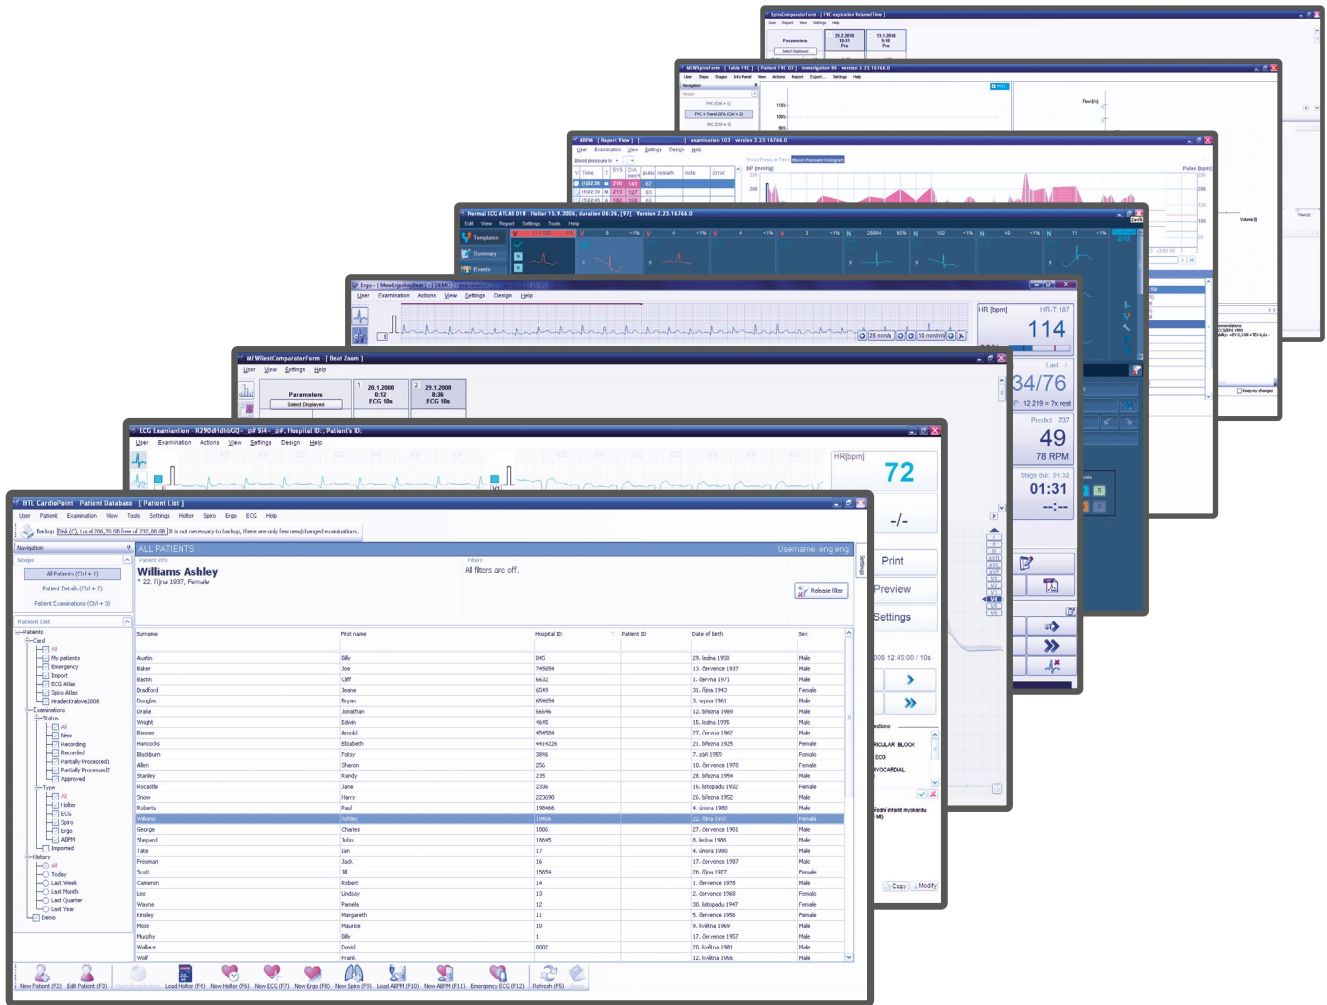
SpiroComparatorForm [ FVC expiration Volume/Time ]
User Report View Settings Help
Parameters
Select Displayed
25.2.2010 10:31 Pre
13.1.2010 9:10 Pre

MEMSpiroForm [ Table FVC ] [ Patient FVC 02 ] Investigation 86 version 2.23.16766.0
User Steps Stages Info Panel View Actions Report Export... Settings Help
Navigation
Steps
FVC (Ctrl + 1)
FVC + Trend (Ctrl + 2)
SVC (Ctrl + 3)
Flow [l/s]
110%
100%
90%
Volume [l]
Time [s]

ABPM [ Report View ] examination 103 version 2.23.16766.0
User Examination View Settings Design Help
Blood pressure ti
Blood Pressure Trend Blood Pressure Histogram
Time SYS DIA pulse remark note Error
BP [mmHg]
Pulse [bpm]
(1)22:30 216 143 67
(1)22:30 M 213 127 65
(1)22:45 A 182 126 65
200
200
150
100
Keep my changes

Normal ECG ATLAS 018 Holter 15.9.2006, duration 06:26, [97] Version 2.23.16766.0
Edit View Report Settings Tools Help
Templates
Summary
Events
V N N N N N N

Ergo - [ MemErgoAnalysis ] [ DEMO ]
User Examination Actions View Settings Design Help
HR [bpm]
HR-T 187
114
25 mm/s
10 mm/mV
Last
34/76
P: 12 219 = 7x rest
Predict 237
49
78 RPM
Stage dur. 01:32
01:31
--:--

MEMRestComparatorForm [ Beat Zoom ]
User View Settings Help
Parameters
Select Displayed
1 20.1.2008 0:12 ECG 10s
2 29.1.2008 8:36 ECG 10s

ECG Examination - R290d1dhGQ - p# S14 - p#, Hospital ID., Patient's ID.
User Examination Actions View Settings Design Help
HR[bpm]
72
-/-
Print
Preview
Settings
008 12:40:00 / 10s
stions
RICULAR BLOCK
ECG
YOCARDIAL
Copy
Modify

BTL CardioPoint Patient Database [ Patient List ]
User Patient Examination View Tools Settings Holter Spiro Ergo ECG Help
Backup: Disk (C:), Local 206,70 GB free of 232,88 GB It is not necessary to backup, there are only few new/changed examinations.
Navigation
Steps
All Patients (Ctrl + 1)
Patient Details (Ctrl + 2)
Patient Examinations (Ctrl + 3)
Patient List
Patients
Card
All
My patients
Emergency
Import
ECG Atlas
Spiro Atlas
Hradecktalove2008
Examinations
Status
All
New
Recording
Recorded
Partially Processed1
Partially Processed2
Approved
Type
All
Holter
ECG
Spiro
Ergo
ABPM
Imported
History
All
Today
Last Week
Last Month
Last Quarter
Last Year
Demo
ALL PATIENTS
Username: eng eng
Williams Ashley
* 22. října 1937, Female
All filters are off.
Release filter

| Surname | First name | Hospital ID | Patient ID | Date of birth | Sex |
|---|---|---|---|---|---|
| Austin | Billy | 845 | | 29. ledna 1938 | Male |
| Baker | Joe | 745654 | | 13. července 1937 | Male |
| Bastin | Cliff | 6632 | | 1. června 1971 | Male |
| Bradford | Jeane | 6549 | | 31. října 1943 | Female |
| Douglas | Bryan | 656456 | | 5. srpna 1961 | Male |
| Drake | Jonathan | 56646 | | 12. března 1989 | Male |
| Wright | Edwin | 4645 | | 15. ledna 1995 | Male |
| Rimmer | Arnold | 454584 | | 27. června 1962 | Male |
| Hancocks | Elizabeth | 4414226 | | 21. března 1925 | Female |
| Blackburn | Patsy | 3846 | | 7. září 1959 | Female |
| Allen | Sharon | 256 | | 10. července 1970 | Female |
| Stanley | Randy | 235 | | 28. března 1954 | Male |
| Rocastle | Jane | 2336 | | 15. listopadu 1932 | Female |
| Snow | Harry | 223690 | | 26. března 1952 | Male |
| Roberts | Paul | 198466 | | 4. února 1936 | Male |
| Williams | Ashley | 19466 | | 22. října 1937 | Female |
| George | Charles | 1006 | | 27. července 1901 | Male |
| Shepard | John | 10645 | | 8. ledna 1966 | Male |
| Tate | Ian | 17 | | 4. února 1980 | Male |
| Freeman | Jack | 16 | | 17. července 1987 | Male |
| Scott | Jill | 15654 | | 26. října 1927 | Female |
| Cameron | Robert | 14 | | 1. července 1978 | Male |
| Lee | Lindsay | 13 | | 2. července 1968 | Female |
| Wayne | Pamela | 12 | | 30. listopadu 1947 | Female |
| Kinsley | Margareth | 11 | | 5. července 1956 | Female |
| Moss | Maurice | 10 | | 9. července 1969 | Male |
| Murphy | Billy | 1 | | 17. července 1957 | Male |
| Wallace | David | 0002 | | 20. května 1981 | Male |
| Wolf | Frank | | | 12. května 1966 | Male |

New Patient (F2) Edit Patient (F3) Close Examination Load Holter (F4) New Holter (F6) New ECG (F7) New Ergo (F8) New Spiro (F9) Load ABPM (F10) New ABPM (F11) Emergency ECG (F12) Refresh (F5) Close